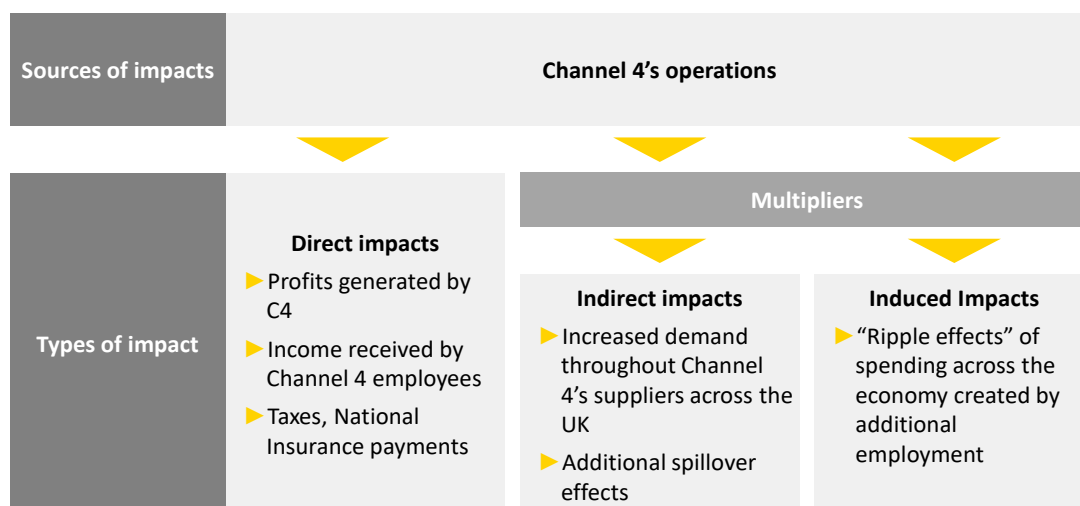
Sources of impacts

Channel 4’s operations

Types of impact

Direct impacts

► Profits generated by C4

► Income received by Channel 4 employees

► Taxes, National Insurance payments

Multipliers

Indirect impacts

► Increased demand throughout Channel 4’s suppliers across the UK

► Additional spillover effects

Induced Impacts

► “Ripple effects” of spending across the economy created by additional employment